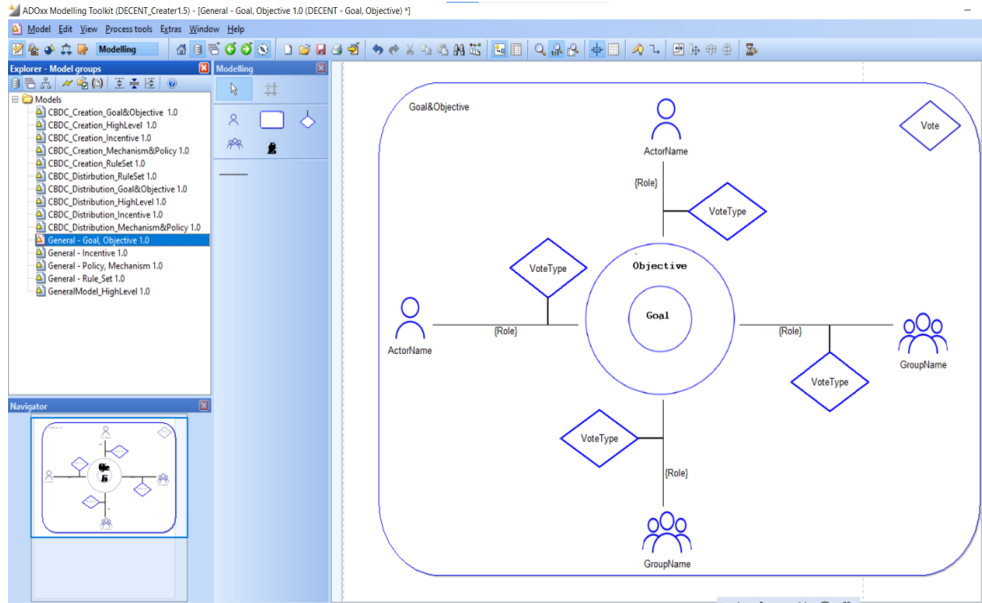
ADOxx Modelling Toolkit (DECENT_Creater1.5) - [General - Goal, Objective 1.0 (DECENT - Goal, Objective) *]

Model Edit View Process tools Extras Window Help

Modelling

Explorer - Model groups

Models
CBDC_Creation_Goal&Objective 1.0
CBDC_Creation_HighLevel 1.0
CBDC_Creation_Incentive 1.0
CBDC_Creation_Mechanism&Policy 1.0
CBDC_Creation_RuleSet 1.0
CBDC_Distirbution_RuleSet 1.0
CBDC_Distribution_Goal&Objective 1.0
CBDC_Distribution_HighLevel 1.0
CBDC_Distribution_Incentive 1.0
CBDC_Distribution_Mechanism&Policy 1.0
General - Goal, Objective 1.0
General - Incentive 1.0
General - Policy, Mechanism 1.0
General - Rule_Set 1.0
GeneralModel_HighLevel 1.0

Modelling

Navigator

Goal&Objective

Vote

ActorName

{Role}

VoteType

VoteType

Objective

Goal

ActorName

{Role}

{Role}

GroupName

VoteType

VoteType

{Role}

GroupName